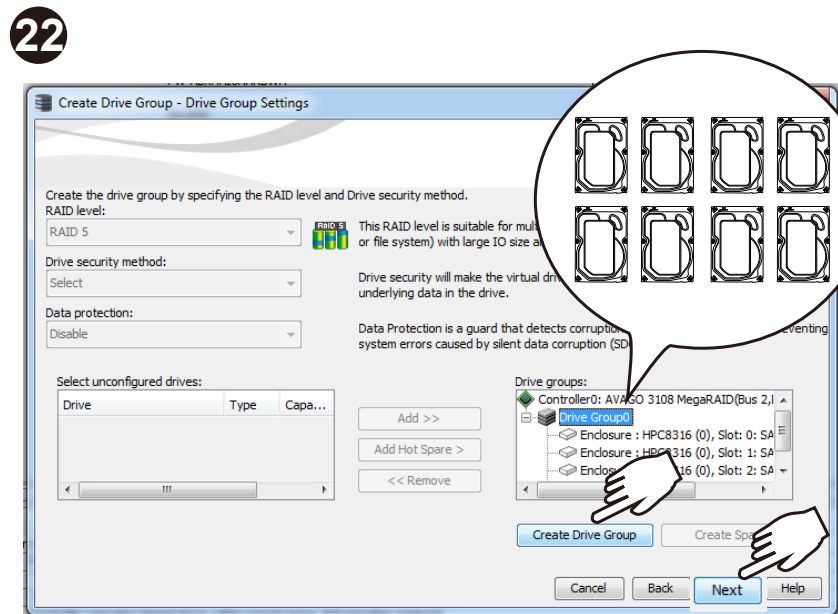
22

Create Drive Group - Drive Group Settings

Create the drive group by specifying the RAID level and Drive security method.

RAID level:

RAID 5

This RAID level is suitable for mul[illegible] or file system) with large IO size a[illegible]

Drive security method:

Select

Drive security will make the virtual dri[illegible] underlying data in the drive.

Data protection:

Disable

Data Protection is a guard that detects corruption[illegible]eventing system errors caused by silent data corruption (SD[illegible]

Select unconfigured drives:

| Drive | Type | Capa... |
|---|---|---|

Add >>

Add Hot Spare >

<< Remove

Drive groups:

Controller0: AVAGO 3108 MegaRAID(Bus 2,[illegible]

Drive Group0

Enclosure : HPC8316 (0), Slot: 0: SA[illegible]

Enclosure : HPC8316 (0), Slot: 1: SA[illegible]

Enclos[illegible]16 (0), Slot: 2: SA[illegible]

Create Drive Group

Create Spa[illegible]

Cancel

Back

Next

Help